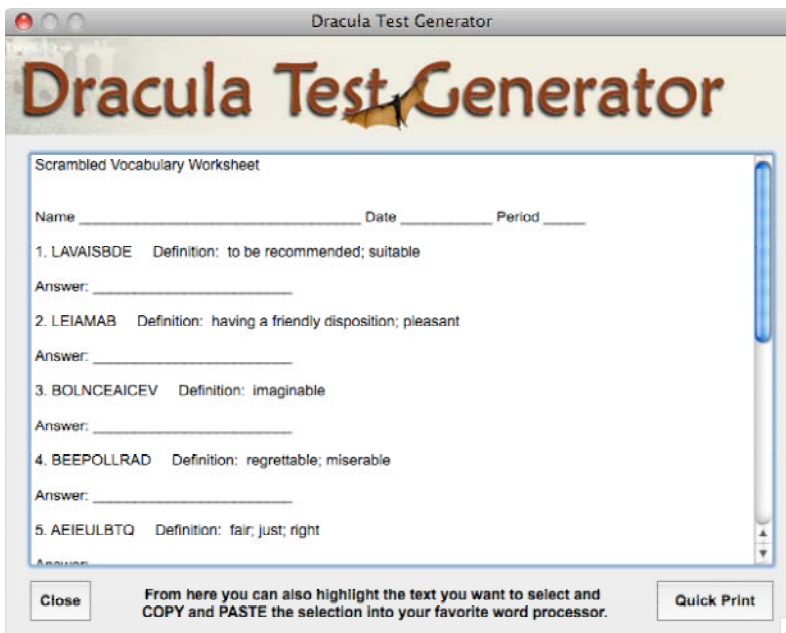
Dracula Test Generator

Dracula Test Generator

Scrambled Vocabulary Worksheet

Name ______________________________ Date __________ Period _____

1. LAVAISBDE Definition: to be recommended; suitable

Answer: ______________________

2. LEIAMAB Definition: having a friendly disposition; pleasant

Answer: ______________________

3. BOLNCEAICEV Definition: imaginable

Answer: ______________________

4. BEEPOLLRAD Definition: regrettable; miserable

Answer: ______________________

5. AEIEULBTQ Definition: fair; just; right

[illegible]

Close

From here you can also highlight the text you want to select and COPY and PASTE the selection into your favorite word processor.

Quick Print